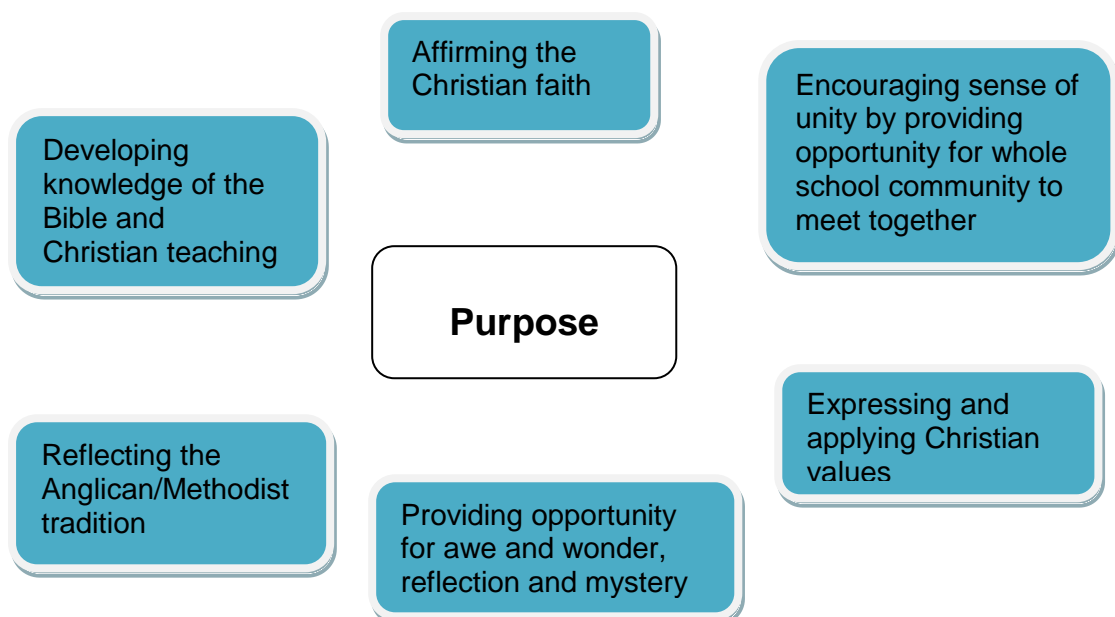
Affirming the Christian faith

Encouraging sense of unity by providing opportunity for whole school community to meet together

Developing knowledge of the Bible and Christian teaching

Purpose

Expressing and applying Christian values

Reflecting the Anglican/Methodist tradition

Providing opportunity for awe and wonder, reflection and mystery